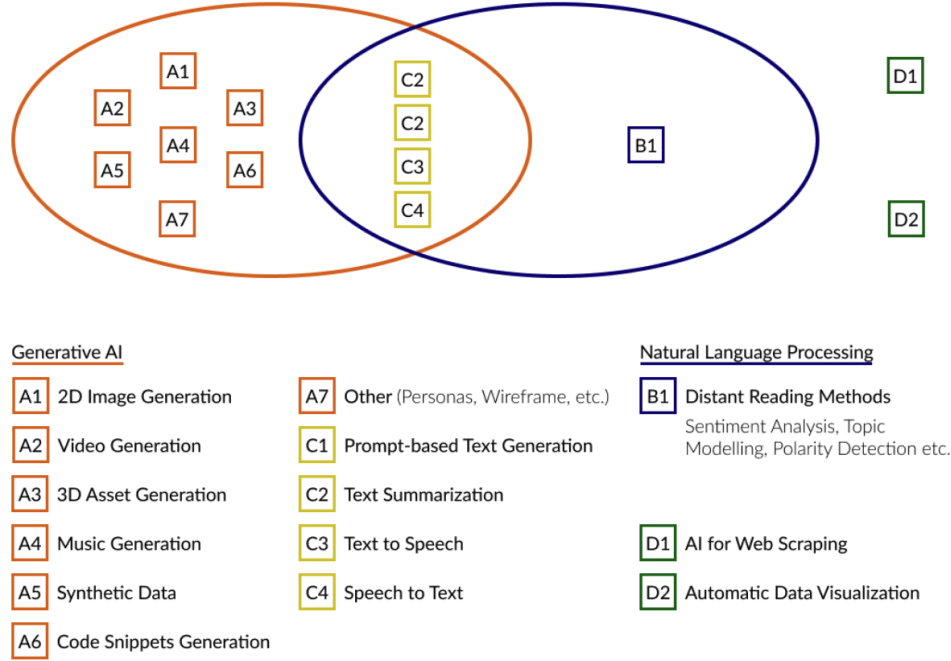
A1
A2
A3
A4
A5
A6
A7

C2
C2
C3
C4

B1

D1
D2

Generative AI

A1 2D Image Generation
A2 Video Generation
A3 3D Asset Generation
A4 Music Generation
A5 Synthetic Data
A6 Code Snippets Generation

A7 Other (Personas, Wireframe, etc.)
C1 Prompt-based Text Generation
C2 Text Summarization
C3 Text to Speech
C4 Speech to Text

Natural Language Processing

B1 Distant Reading Methods
Sentiment Analysis, Topic Modelling, Polarity Detection etc.

D1 AI for Web Scraping
D2 Automatic Data Visualization